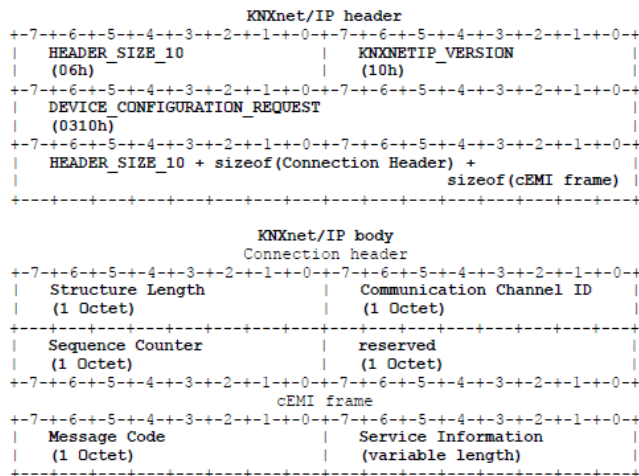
KNXnet/IP header
+-7-+-6-+-5-+-4-+-3-+-2-+-1-+-0-+-7-+-6-+-5-+-4-+-3-+-2-+-1-+-0-+
| HEADER_SIZE_10 | KNXNETIP_VERSION |
| (06h) | (10h) |
+-7-+-6-+-5-+-4-+-3-+-2-+-1-+-0-+-7-+-6-+-5-+-4-+-3-+-2-+-1-+-0-+
| DEVICE_CONFIGURATION_REQUEST |
| (0310h) |
+-7-+-6-+-5-+-4-+-3-+-2-+-1-+-0-+-7-+-6-+-5-+-4-+-3-+-2-+-1-+-0-+
| HEADER_SIZE_10 + sizeof(Connection Header) + |
| sizeof(cEMI frame) |
+---+---+---+---+---+---+---+---+---+---+---+---+---+---+---+---+

KNXnet/IP body
Connection header
+-7-+-6-+-5-+-4-+-3-+-2-+-1-+-0-+-7-+-6-+-5-+-4-+-3-+-2-+-1-+-0-+
| Structure Length | Communication Channel ID |
| (1 Octet) | (1 Octet) |
+---+---+---+---+---+---+---+---+---+---+---+---+---+---+---+---+
| Sequence Counter | reserved |
| (1 Octet) | (1 Octet) |
+-7-+-6-+-5-+-4-+-3-+-2-+-1-+-0-+-7-+-6-+-5-+-4-+-3-+-2-+-1-+-0-+
cEMI frame
+-7-+-6-+-5-+-4-+-3-+-2-+-1-+-0-+-7-+-6-+-5-+-4-+-3-+-2-+-1-+-0-+
| Message Code | Service Information |
| (1 Octet) | (variable length) |
+---+---+---+---+---+---+---+---+---+---+---+---+---+---+---+---+